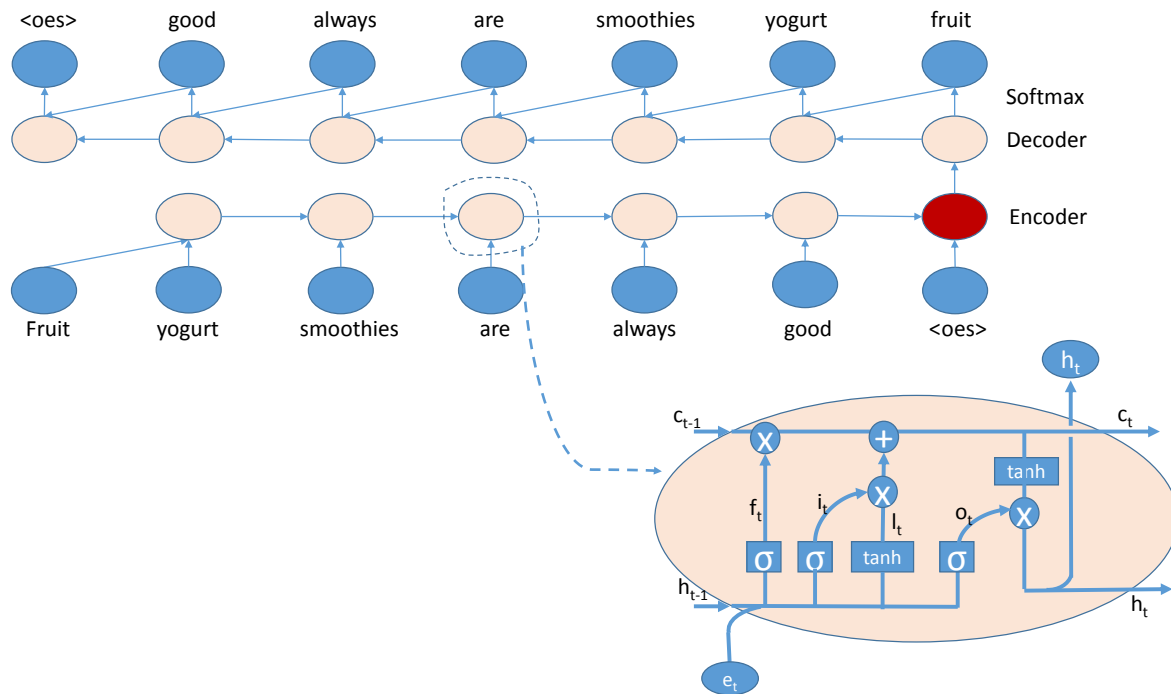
<oes> good always are smoothies yogurt fruit

Softmax

Decoder

Encoder

Fruit yogurt smoothies are always good <oes>

$h_t$

$c_{t-1}$

$c_t$

x

+

tanh

$f_t$

$i_t$

x

$l_t$

$o_t$

x

σ σ tanh σ

$h_{t-1}$

$h_t$

$e_t$